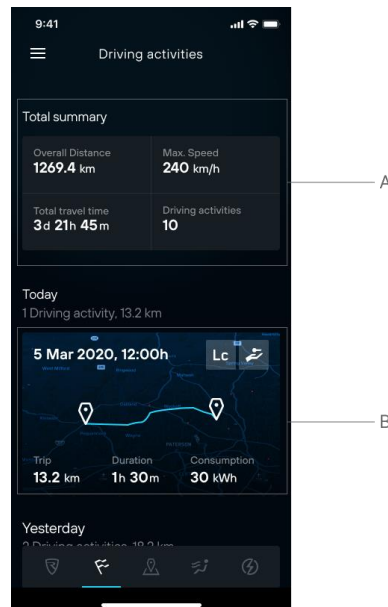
9:41

Driving activities

Total summary

Overall Distance
1269.4 km

Max. Speed
240 km/h

Total travel time
3d 21h 45m

Driving activities
10

A

Today
1 Driving activity, 13.2 km

5 Mar 2020, 12:00h

Lc

Trip
13.2 km

Duration
1h 30m

Consumption
30 kWh

B

Yesterday
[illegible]